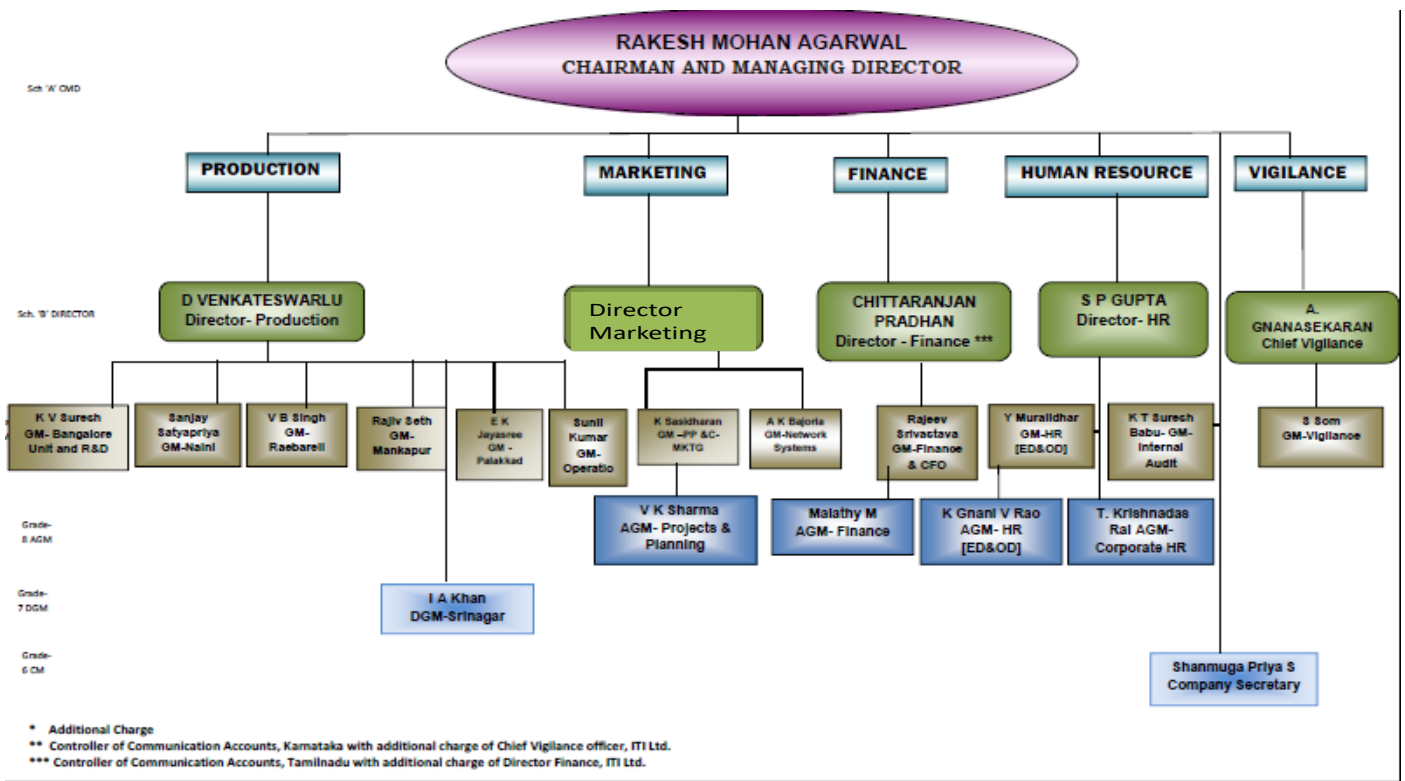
RAKESH MOHAN AGARWAL
CHAIRMAN AND MANAGING DIRECTOR

Sch 'A' CMD

PRODUCTION

MARKETING

FINANCE

HUMAN RESOURCE

VIGILANCE

Sch. 'B' DIRECTOR

D VENKATESWARLU
Director- Production

Director Marketing

CHITTARANJAN PRADHAN
Director - Finance ***

S P GUPTA
Director- HR

A. GNANASEKARAN
Chief Vigilance

K V Suresh
GM- Bangalore Unit and R&D

Sanjay Satyapriya
GM-Naini

V B Singh
GM- Raebareli

Rajiv Seth
GM- Mankapur

E K Jayasree
GM - Palakkad

Sunil Kumar
GM- Operatio

K Sasidharan
GM –PP &C- MKTG

A K Bajoria
GM-Network Systems

Rajeev Srivastava
GM-Finance & CFO

Y Muralidhar
GM-HR [ED&OD]

K T Suresh Babu- GM- Internal Audit

S Som
GM-Vigilance

Grade- 8 AGM

V K Sharma
AGM- Projects & Planning

Malathy M
AGM- Finance

K Gnani V Rao
AGM- HR [ED&OD]

T. Krishnadas Rai AGM- Corporate HR

Grade- 7 DGM

I A Khan
DGM-Srinagar

Grade- 6 CM

Shanmuga Priya S
Company Secretary

* Additional Charge
** Controller of Communication Accounts, Karnataka with additional charge of Chief Vigilance officer, ITI Ltd.
*** Controller of Communication Accounts, Tamilnadu with additional charge of Director Finance, ITI Ltd.